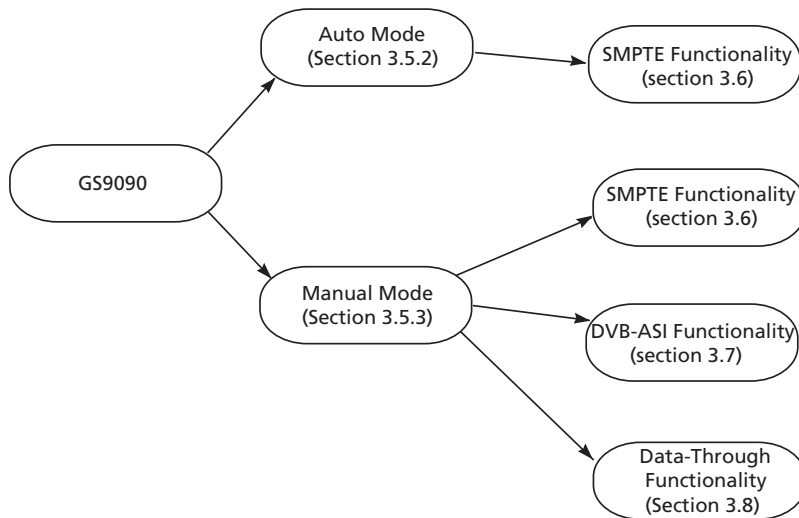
GS9090

Auto Mode
(Section 3.5.2)

SMPTE Functionality
(section 3.6)

Manual Mode
(Section 3.5.3)

SMPTE Functionality
(section 3.6)

DVB-ASI Functionality
(section 3.7)

Data-Through
Functionality
(Section 3.8)